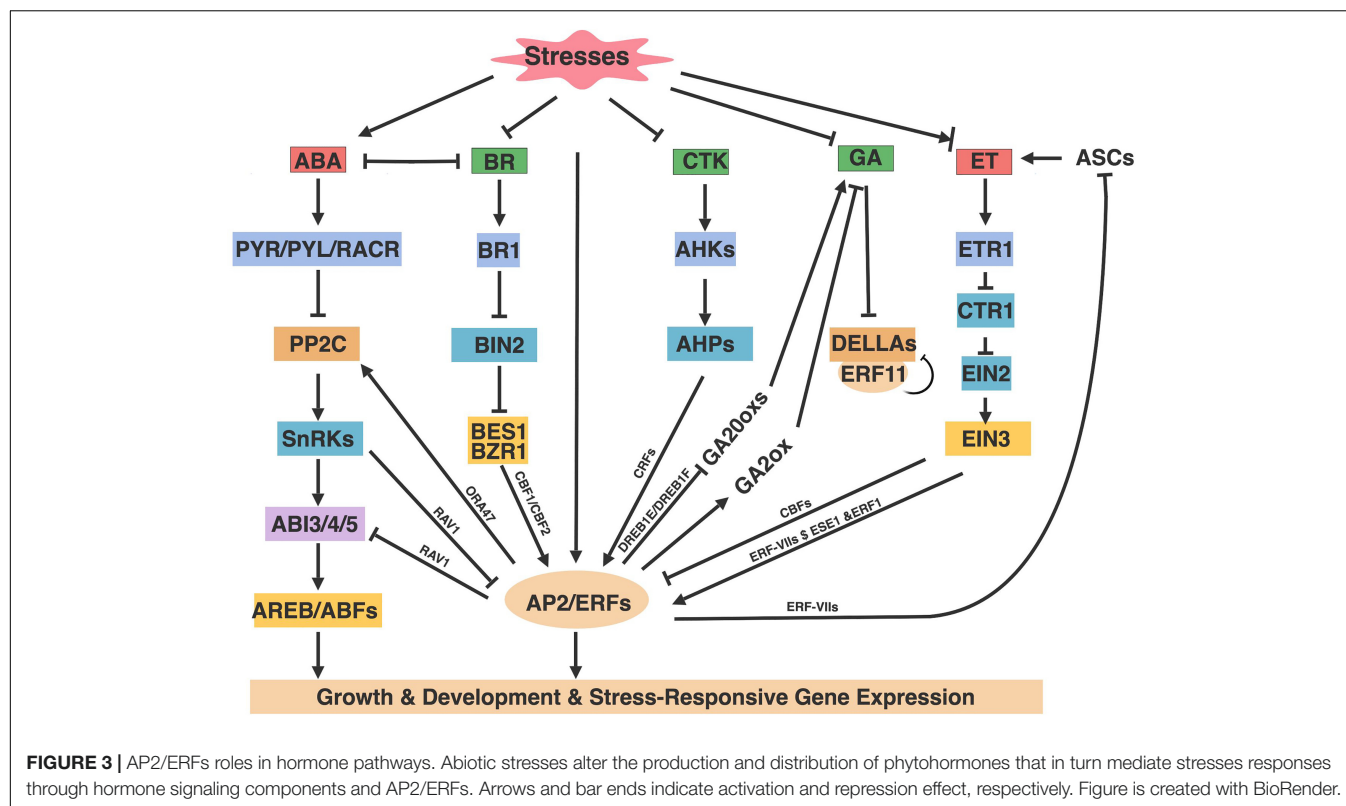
Stresses

ABA

BR

CTK

GA

ET

ASCs

PYR/PYL/RACR

BR1

AHKs

ETR1

CTR1

PP2C

BIN2

AHPs

DELLAs

ERF11

EIN2

SnRKs

BES1
BZR1

GA20oxs

GA2ox

EIN3

CRFs

DREB1E/DREB1F

CBF1/CBF2

ORA47

RAV1

RAV1

CBFs

ERF-VIIs $ ESE1 &ERF1

ABI3/4/5

AREB/ABFs

AP2/ERFs

ERF-VIIs

Growth & Development & Stress-Responsive Gene Expression

**FIGURE 3 |** AP2/ERFs roles in hormone pathways. Abiotic stresses alter the production and distribution of phytohormones that in turn mediate stresses responses through hormone signaling components and AP2/ERFs. Arrows and bar ends indicate activation and repression effect, respectively. Figure is created with BioRender.